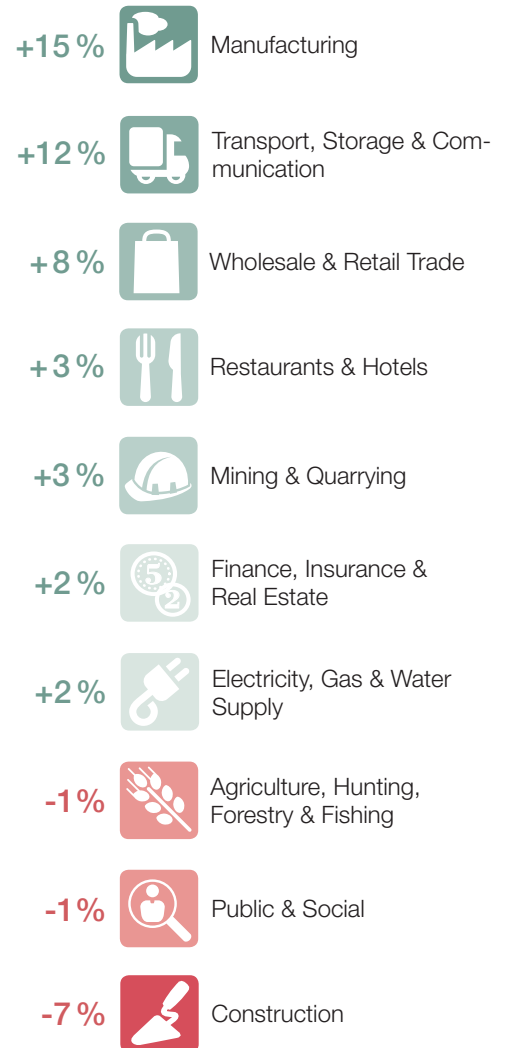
+15 % Manufacturing

+12 % Transport, Storage & Communication

+8 % Wholesale & Retail Trade

+3 % Restaurants & Hotels

+3 % Mining & Quarrying

+2 % Finance, Insurance & Real Estate

+2 % Electricity, Gas & Water Supply

-1 % Agriculture, Hunting, Forestry & Fishing

-1 % Public & Social

-7 % Construction